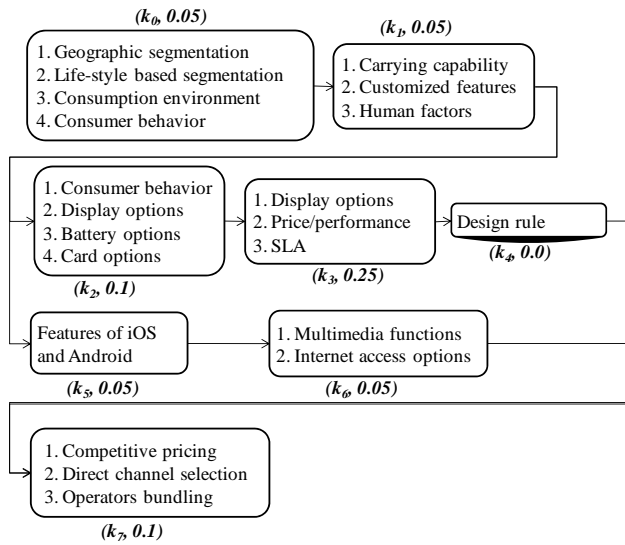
$(k_0, 0.05)$

1. Geographic segmentation
2. Life-style based segmentation
3. Consumption environment
4. Consumer behavior

$(k_1, 0.05)$

1. Carrying capability
2. Customized features
3. Human factors

1. Consumer behavior
2. Display options
3. Battery options
4. Card options

$(k_2, 0.1)$

1. Display options
2. Price/performance
3. SLA

$(k_3, 0.25)$

Design rule

$(k_4, 0.0)$

Features of iOS and Android

$(k_5, 0.05)$

1. Multimedia functions
2. Internet access options

$(k_6, 0.05)$

1. Competitive pricing
2. Direct channel selection
3. Operators bundling

$(k_7, 0.1)$